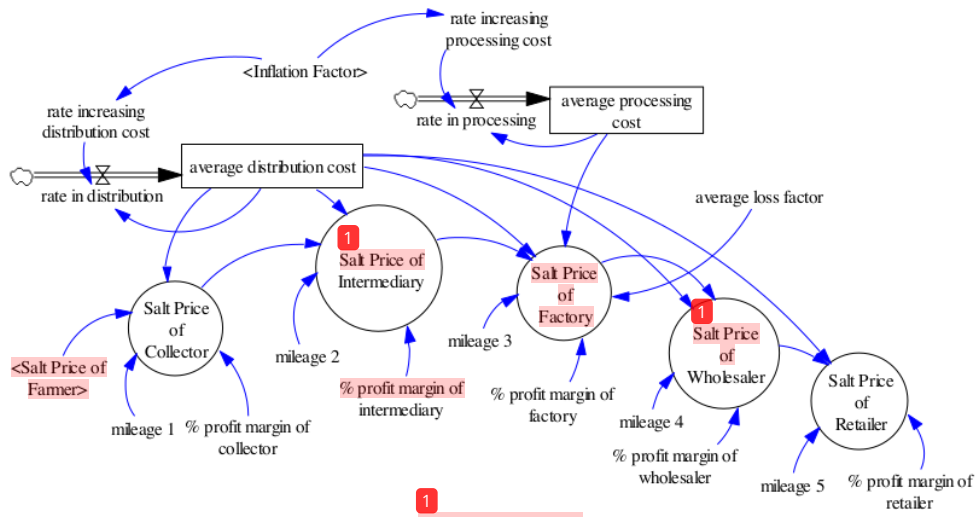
rate increasing processing cost

<Inflation Factor>

rate increasing distribution cost

average processing cost

rate in processing

average distribution cost

rate in distribution

average loss factor

1
Salt Price of Intermediary

Salt Price of Factory

1
Salt Price of Wholesaler

Salt Price of Collector

Salt Price of Retailer

<Salt Price of Farmer>

mileage 1

% profit margin of collector

mileage 2

% profit margin of intermediary

mileage 3

% profit margin of factory

mileage 4

% profit margin of wholesaler

mileage 5

% profit margin of retailer

1